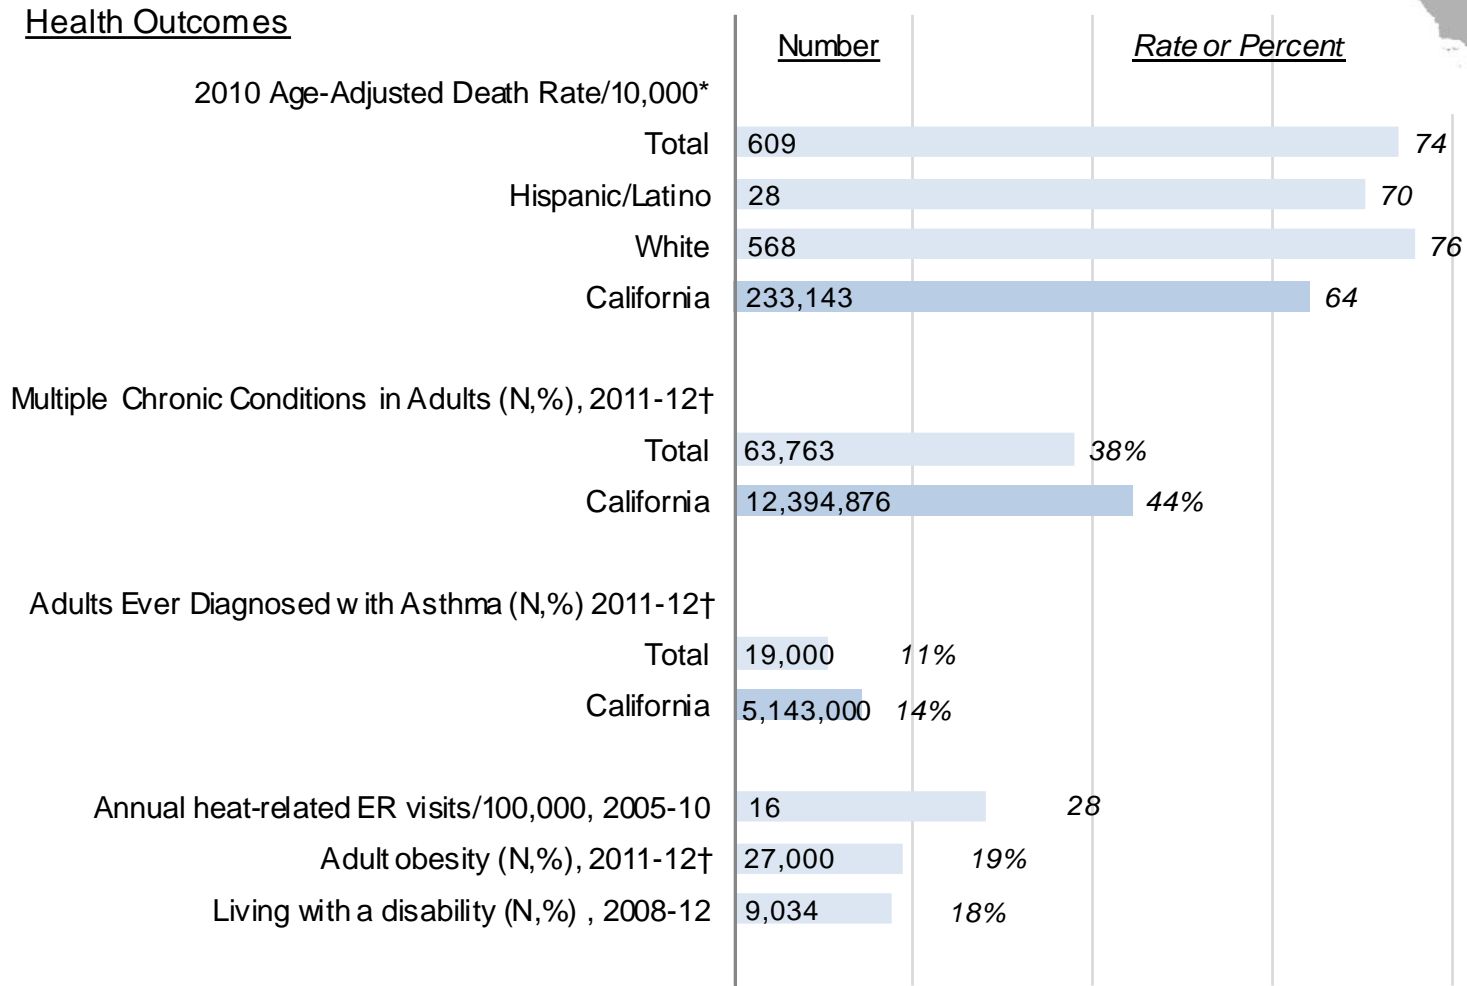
Health Outcomes

Number

Rate or Percent

2010 Age-Adjusted Death Rate/10,000*

Total 609 74

Hispanic/Latino 28 70

White 568 76

California 233,143 64

Multiple Chronic Conditions in Adults (N,%), 2011-12†

Total 63,763 38%

California 12,394,876 44%

Adults Ever Diagnosed w ith Asthma (N,%) 2011-12†

Total 19,000 11%

California 5,143,000 14%

Annual heat-related ER visits/100,000, 2005-10 16 28

Adult obesity (N,%), 2011-12† 27,000 19%

Living with a disability (N,%) , 2008-12 9,034 18%